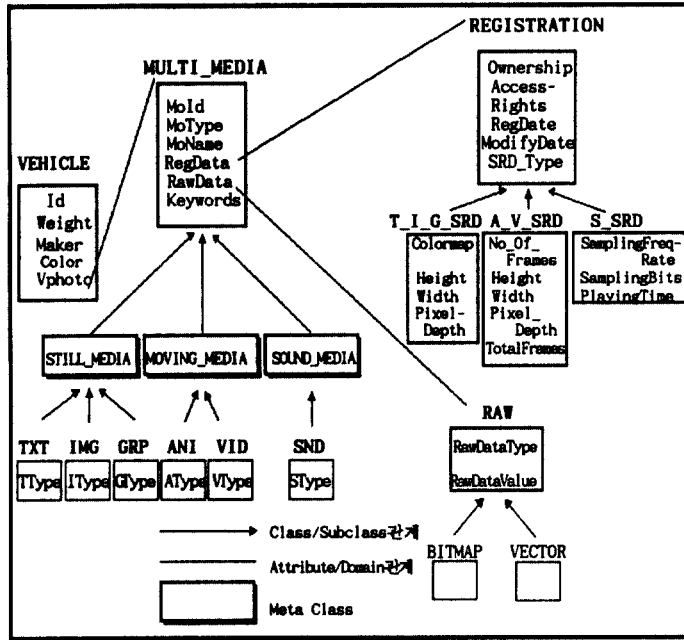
REGISTRATION

MULTI_MEDIA

Ownership
Access-
Rights
RegDate
ModifyDate
SRD_Type

MoId
MoType
MoName
RegData
RawData
Keywords

VEHICLE

Id
Weight
Maker
Color
Vphoto

T_I_G_SRD

Colormap
Height
Width
Pixel-
Depth

A_V_SRD

No_Of_
Frames
Height
Width
Pixel_
Depth
TotalFrames

S_SRD

SamplingFreq-
Rate
SamplingBits
PlayingTime

STILL_MEDIA

MOVING_MEDIA

SOUND_MEDIA

RAW

RawDataType
RawDataValue

TXT IMG GRP ANI VID SND

TType IType GType AType VType SType

BITMAP VECTOR

Class/Subclass관계

Attribute/Domain관계

Meta Class